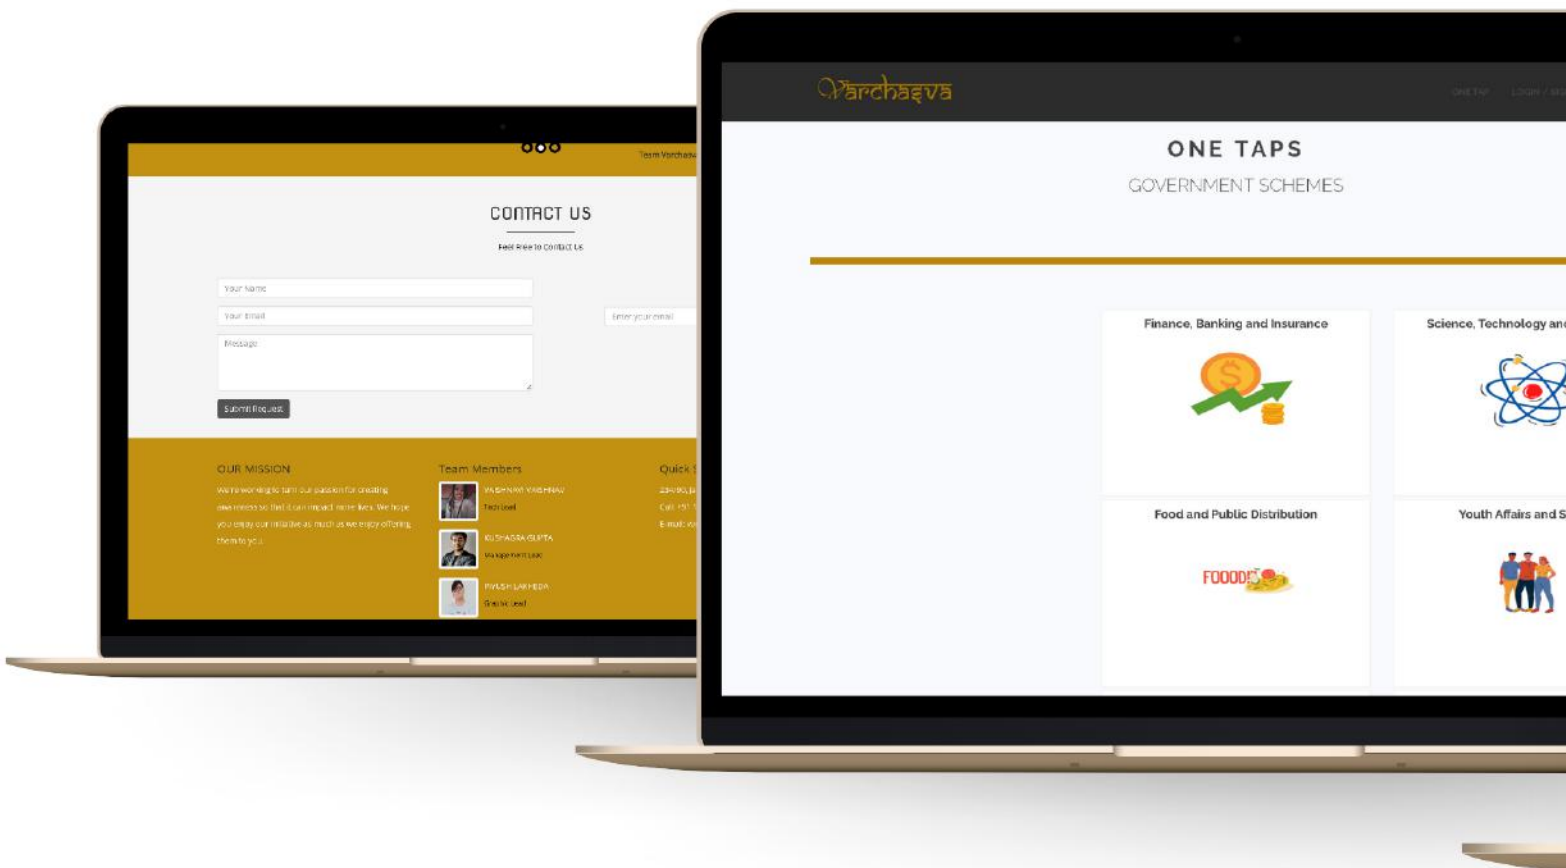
Team Varchasv

CONTACT US

Feel Free to Contact Us

Your Name

Your Email

Enter your email

Message

Submit Request

OUR MISSION

We're working to turn our passion for creating awareness so that it can impact more lives. We hope you enjoy our initiative as much as we enjoy offering them to you.

Team Members

VAISHNAVI VAISHNAV
Tech Lead

KUSHAGRA GUPTA
Management Lead

PIYUSH LAKHEDA
Graphic Lead

Quick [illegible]

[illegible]

Call: +91 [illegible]

E-mail: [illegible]

Varchasva

ONE TAP LOGIN / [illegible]

ONE TAPS

GOVERNMENT SCHEMES

Finance, Banking and Insurance

Science, Technology and

Food and Public Distribution

FOOOD

Youth Affairs and S